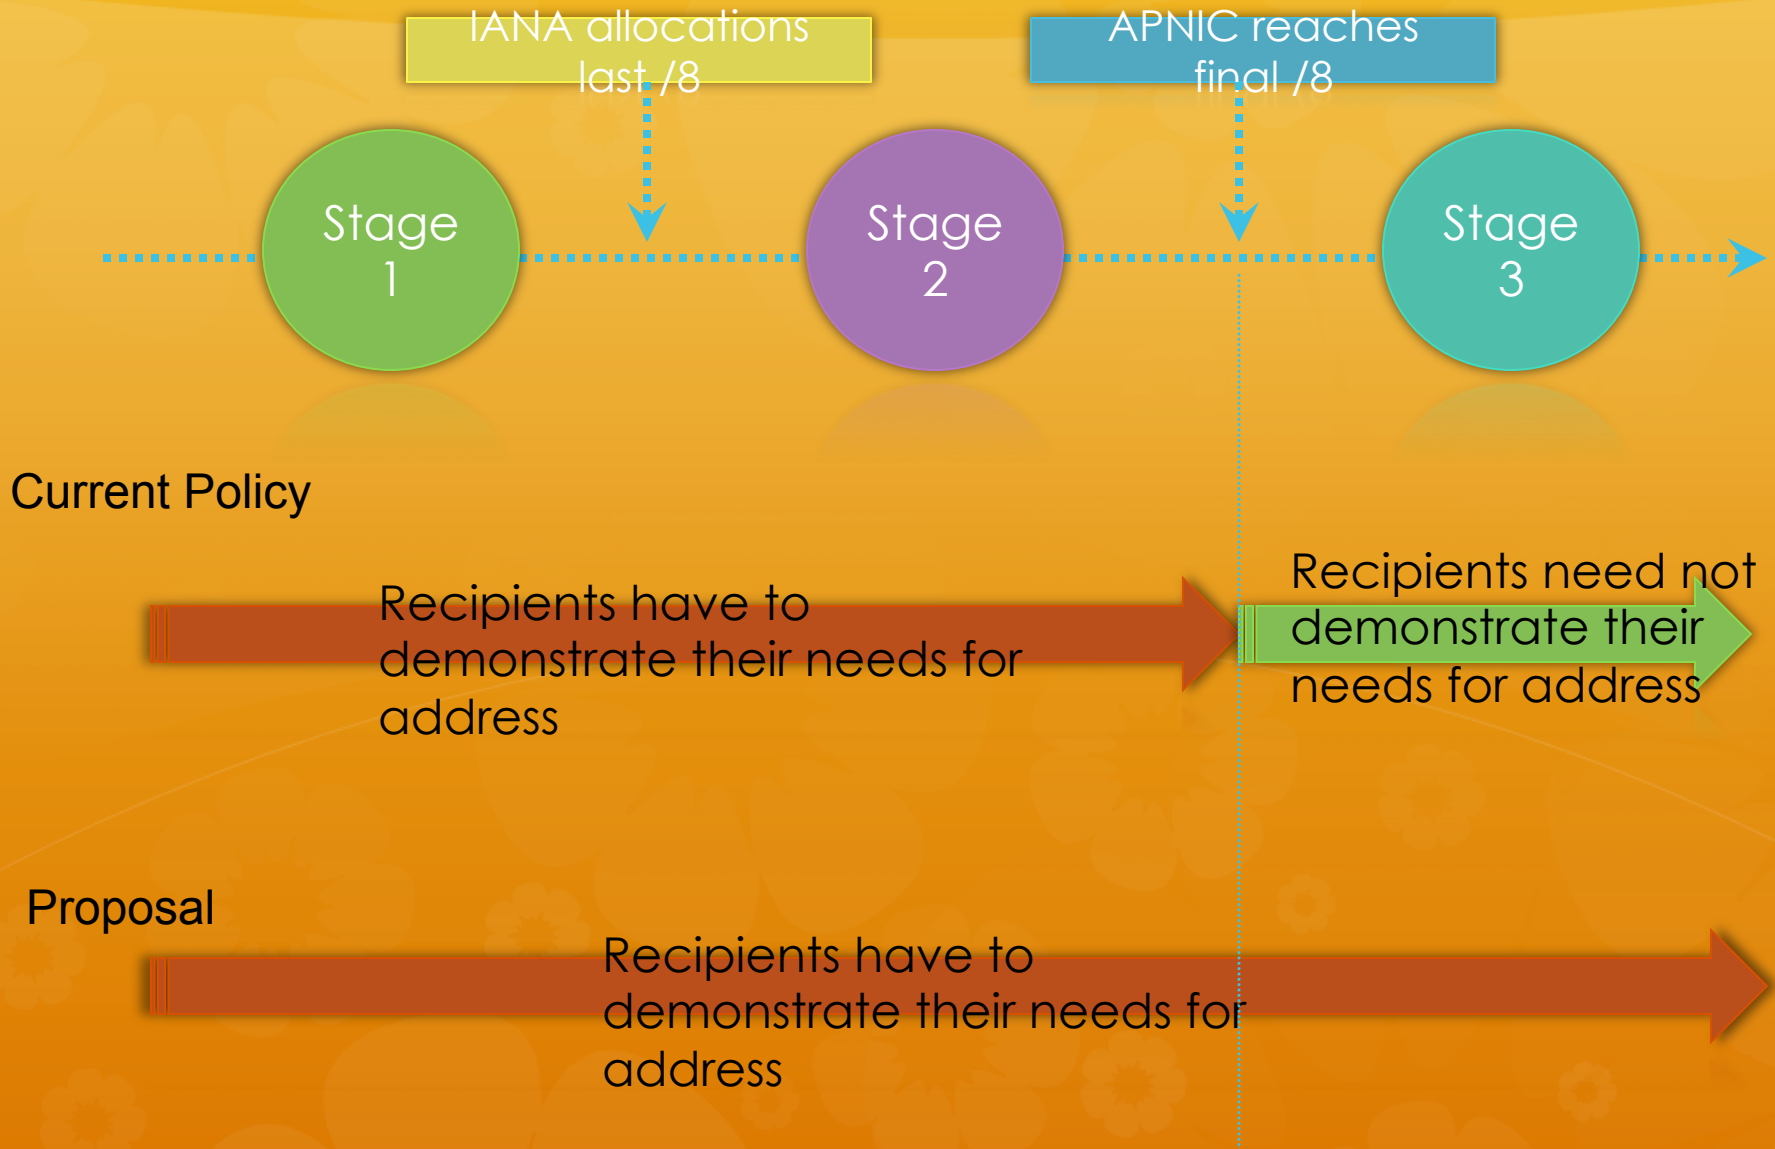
IANA allocations last /8

APNIC reaches final /8

Stage 1

Stage 2

Stage 3

Current Policy

Recipients have to demonstrate their needs for address

Recipients need not demonstrate their needs for address

Proposal

Recipients have to demonstrate their needs for address